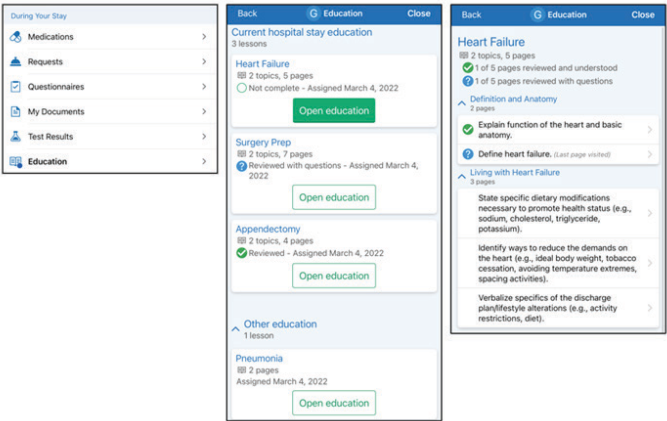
During Your Stay

Medications

Requests

Questionnaires

My Documents

Test Results

Education

Back G Education Close

Current hospital stay education
3 lessons

Heart Failure
2 topics, 5 pages
Not complete - Assigned March 4, 2022

Open education

Surgery Prep
2 topics, 7 pages
Reviewed with questions - Assigned March 4, 2022

Open education

Appendectomy
2 topics, 4 pages
Reviewed - Assigned March 4, 2022

Open education

Other education
1 lesson

Pneumonia
2 pages
Assigned March 4, 2022

Open education

Back G Education Close

Heart Failure
2 topics, 5 pages
1 of 5 pages reviewed and understood
1 of 5 pages reviewed with questions

Definition and Anatomy
2 pages

Explain function of the heart and basic anatomy.

Define heart failure. (Last page visited)

Living with Heart Failure
3 pages

State specific dietary modifications necessary to promote health status (e.g., sodium, cholesterol, triglyceride, potassium).

Identify ways to reduce the demands on the heart (e.g., ideal body weight, tobacco cessation, avoiding temperature extremes, spacing activities).

Verbalize specifics of the discharge plan/lifestyle alterations (e.g., activity restrictions, diet).